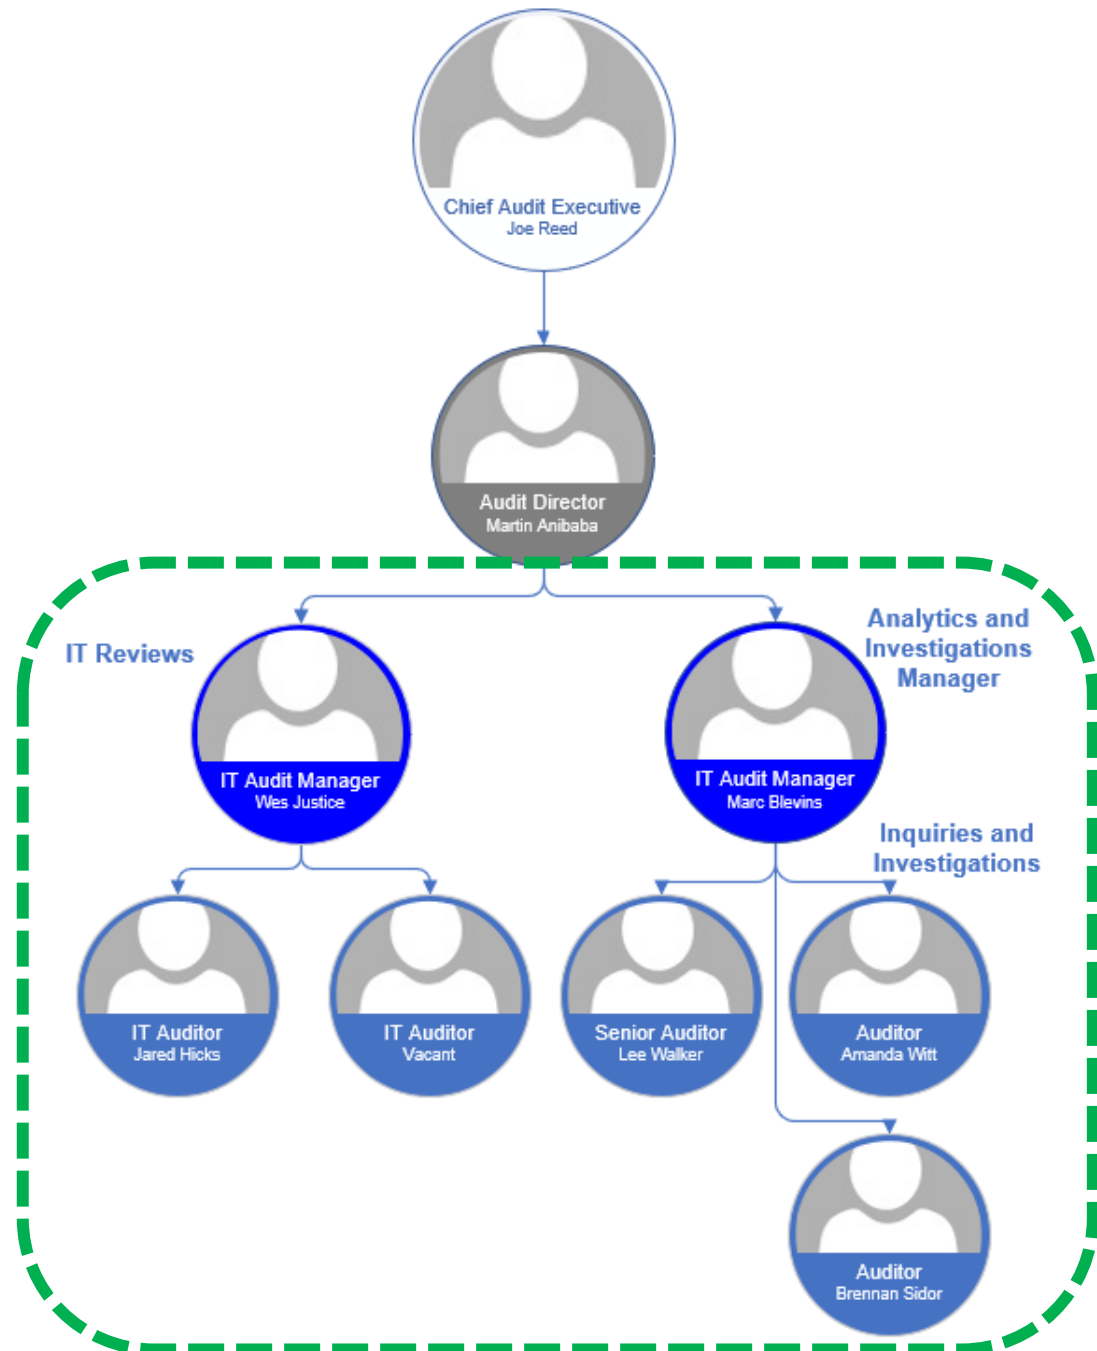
Chief Audit Executive
Joe Reed

Audit Director
Martin Anibaba

IT Reviews

Analytics and Investigations Manager

IT Audit Manager
Wes Justice

IT Audit Manager
Marc Blevins

Inquiries and Investigations

IT Auditor
Jared Hicks

IT Auditor
Vacant

Senior Auditor
Lee Walker

Auditor
Amanda Witt

Auditor
Brennan Sidor